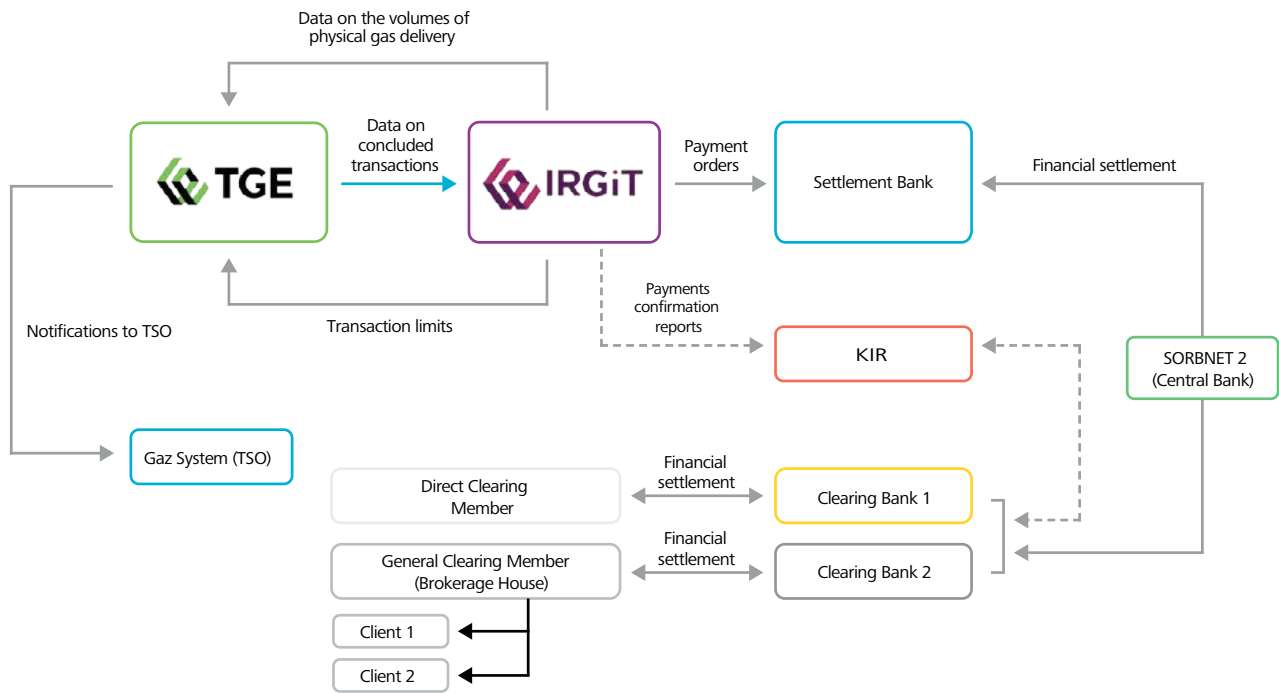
Data on the volumes of physical gas delivery

TGE

Data on concluded transactions

IRGiT

Payment orders

Settlement Bank

Financial settlement

Transaction limits

Payments confirmation reports

Notifications to TSO

KIR

SORBNET 2 (Central Bank)

Gaz System (TSO)

Direct Clearing Member

Financial settlement

Clearing Bank 1

General Clearing Member (Brokerage House)

Financial settlement

Clearing Bank 2

Client 1

Client 2